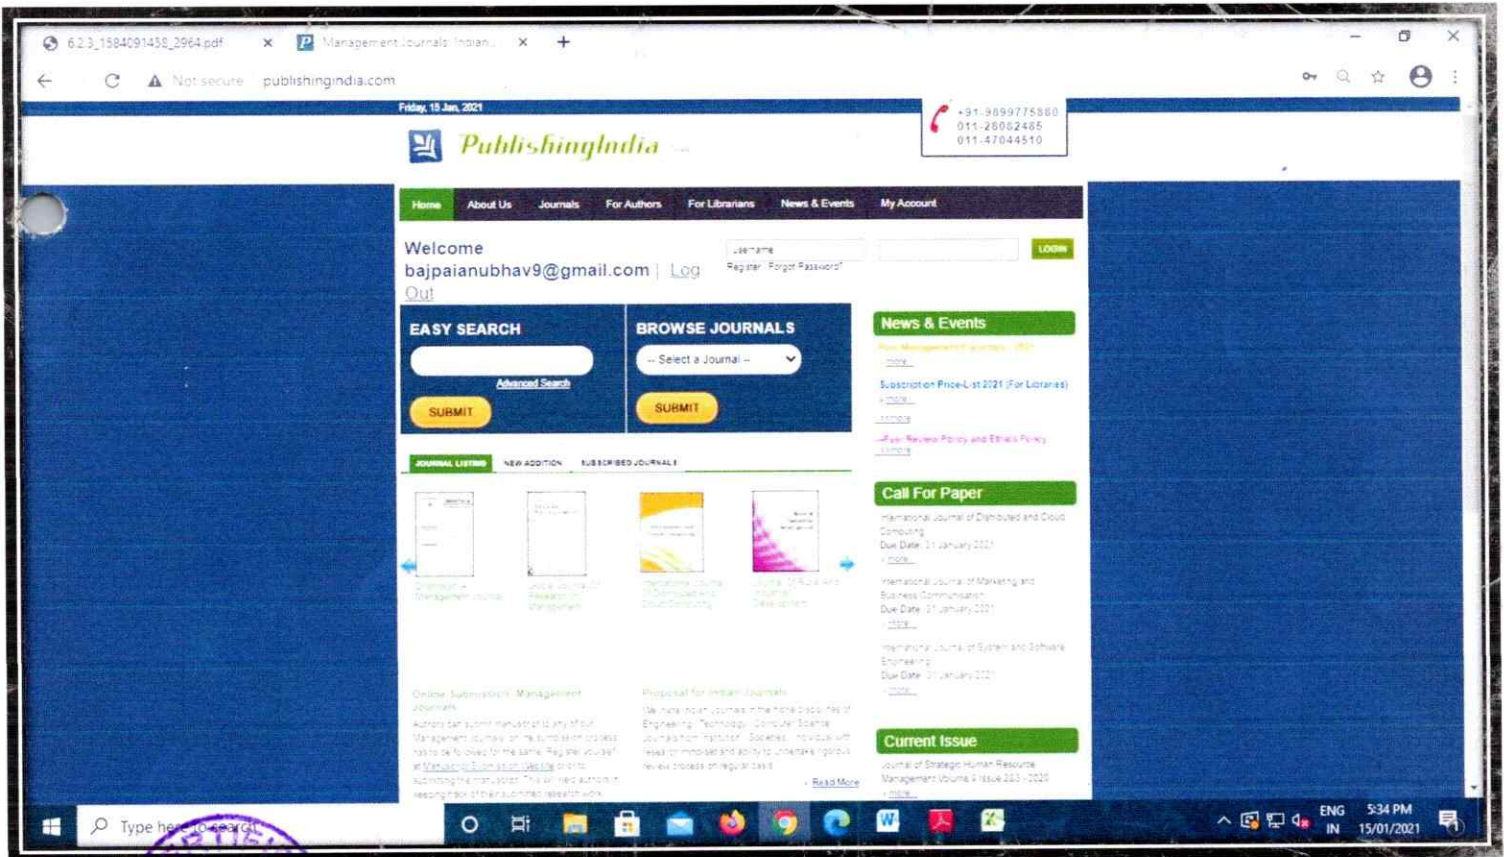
6.2.3_1584091458_2964.pdf ×
Management Journals: Indian ×
+

Not secure publishingindia.com

Friday, 15 Jan, 2021

PublishingIndia

+91-9899775880
011-28082485
011-47044510

Home About Us Journals For Authors For Librarians News & Events My Account

Welcome bajpaianubhav9@gmail.com | Log Out

Username
LOGIN
Register Forgot Password?

EASY SEARCH
Advanced Search
SUBMIT

BROWSE JOURNALS
-- Select a Journal --
SUBMIT

JOURNAL LISTING NEW ADDITION SUBSCRIBED JOURNALS

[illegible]

Online Submission: Management Journals
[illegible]

Proposal for Indian Journals
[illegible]
Read More

News & Events
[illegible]
Subscription Price-List 2021 (For Libraries)
more
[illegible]
Peer Review Policy and Ethics Policy
more

Call For Paper
International Journal of Distributed and Cloud Computing
Due Date: 31 January 2021
more
International Journal of Marketing and Business Communication
Due Date: 31 January 2021
more
International Journal of System and Software Engineering
Due Date: 31 January 2021
more

Current Issue
Journal of Strategic Human Resource Management Volume 9 Issue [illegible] 2020
more

Type here to search

ENG IN 5:34 PM 15/01/2021